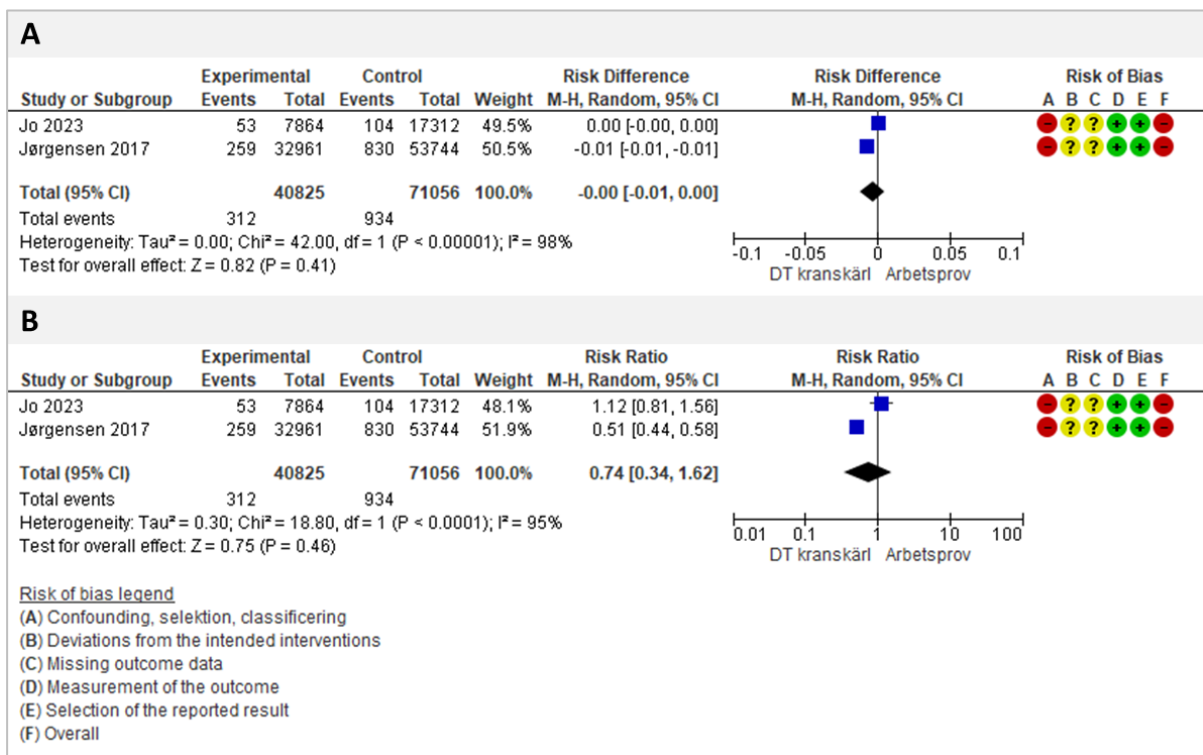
A

| Study or Subgroup | Experimental Events | Experimental Total | Control Events | Control Total | Weight | Risk Difference M-H, Random, 95% CI | Risk Difference M-H, Random, 95% CI | Risk of Bias A B C D E F |
|---|---|---|---|---|---|---|---|---|
| Jo 2023 | 53 | 7864 | 104 | 17312 | 49.5% | 0.00 [-0.00, 0.00] | | − ? ? + + − |
| Jørgensen 2017 | 259 | 32961 | 830 | 53744 | 50.5% | -0.01 [-0.01, -0.01] | | − ? ? + + − |
| Total (95% CI) | | 40825 | | 71056 | 100.0% | -0.00 [-0.01, 0.00] | | |
| Total events | 312 | | 934 | | | | | |

Heterogeneity: Tau² = 0.00; Chi² = 42.00, df = 1 (P < 0.00001); I² = 98%
Test for overall effect: Z = 0.82 (P = 0.41)

-0.1 -0.05 0 0.05 0.1
DT kranskärl Arbetsprov

B

| Study or Subgroup | Experimental Events | Experimental Total | Control Events | Control Total | Weight | Risk Ratio M-H, Random, 95% CI | Risk Ratio M-H, Random, 95% CI | Risk of Bias A B C D E F |
|---|---|---|---|---|---|---|---|---|
| Jo 2023 | 53 | 7864 | 104 | 17312 | 48.1% | 1.12 [0.81, 1.56] | | − ? ? + + − |
| Jørgensen 2017 | 259 | 32961 | 830 | 53744 | 51.9% | 0.51 [0.44, 0.58] | | − ? ? + + − |
| Total (95% CI) | | 40825 | | 71056 | 100.0% | 0.74 [0.34, 1.62] | | |
| Total events | 312 | | 934 | | | | | |

Heterogeneity: Tau² = 0.30; Chi² = 18.80, df = 1 (P < 0.0001); I² = 95%
Test for overall effect: Z = 0.75 (P = 0.46)

0.01 0.1 1 10 100
DT kranskärl Arbetsprov

Risk of bias legend
(A) Confounding, selektion, classificering
(B) Deviations from the intended interventions
(C) Missing outcome data
(D) Measurement of the outcome
(E) Selection of the reported result
(F) Overall